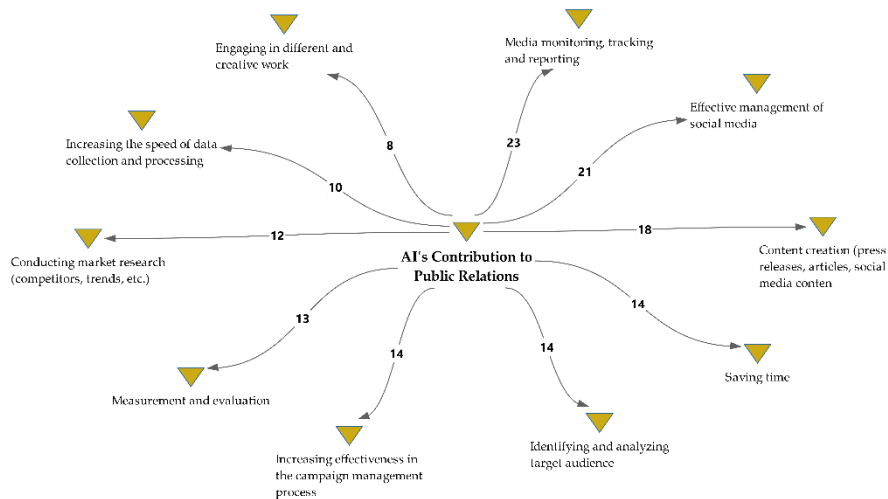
AI's Contribution to Public Relations

Engaging in different and creative work

8

Media monitoring, tracking and reporting

23

Effective management of social media

21

Increasing the speed of data collection and processing

10

Conducting market research (competitors, trends, etc.)

12

18

Content creation (press releases, articles, social media conten

13

Measurement and evaluation

14

Increasing effectiveness in the campaign management process

14

Identifying and analyzing target audience

14

Saving time